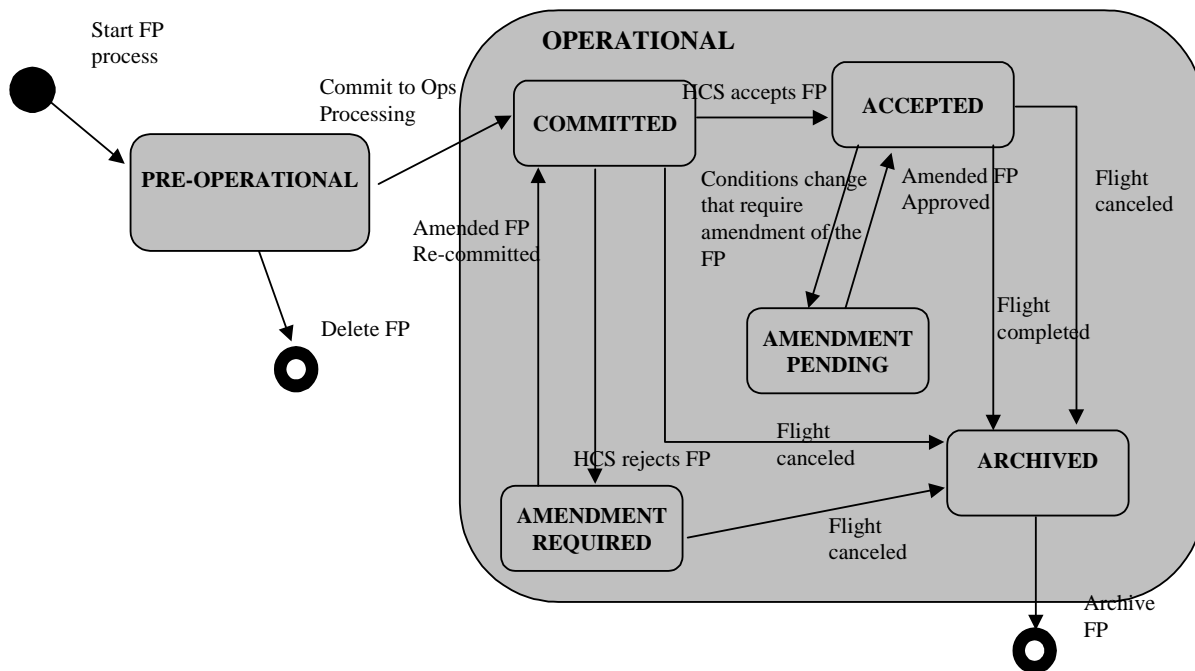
Start FP process

PRE-OPERATIONAL

Delete FP

Commit to Ops Processing

OPERATIONAL

COMMITTED

HCS accepts FP

ACCEPTED

Conditions change that require amendment of the FP

Amended FP Approved

Flight canceled

Amended FP Re-committed

AMENDMENT PENDING

Flight completed

HCS rejects FP

Flight canceled

ARCHIVED

AMENDMENT REQUIRED

Flight canceled

Archive FP